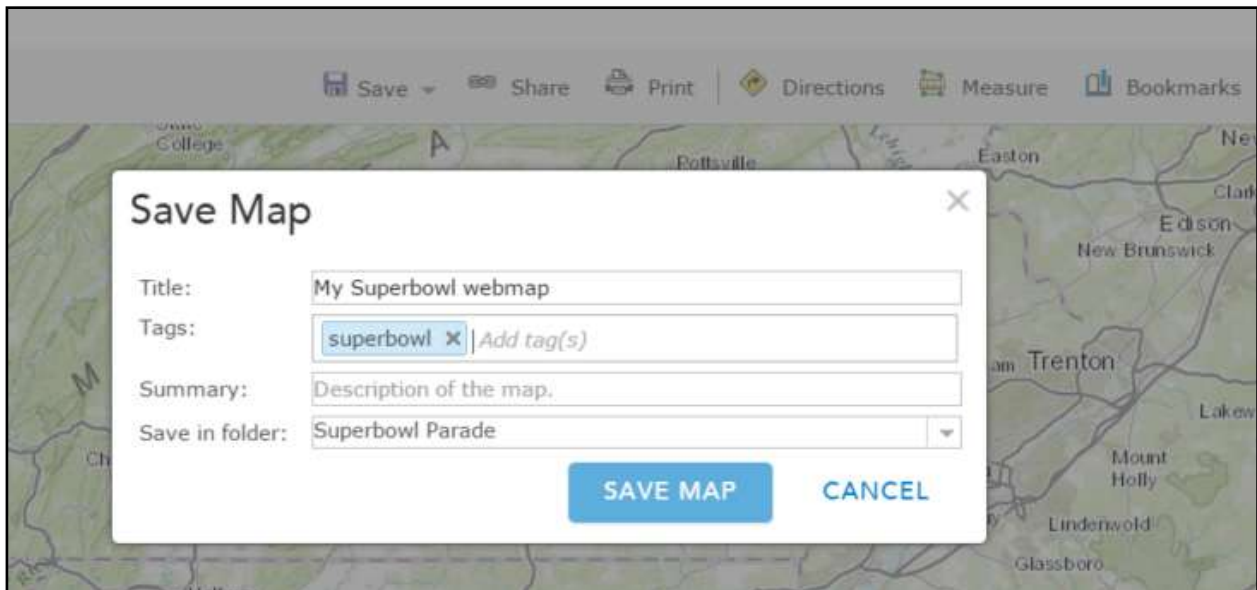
Save Share Print Directions Measure Bookmarks

College
Pottsville
Easton
Ne
Clark
Edison
New Brunswick
Trenton
Lakew
Mount Holly
Lindenwold
Glassboro

Save Map

×

Title: My Superbowl webmap

Tags: superbowl × Add tag(s)

Summary: Description of the map.

Save in folder: Superbowl Parade

SAVE MAP CANCEL